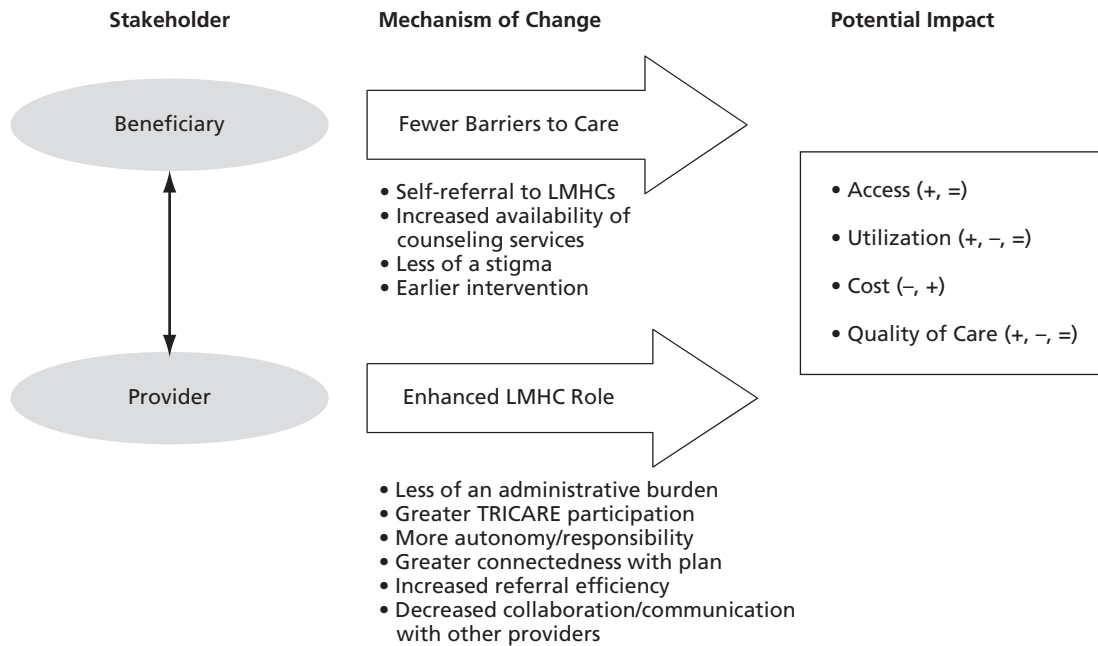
Stakeholder

Mechanism of Change

Potential Impact

Beneficiary

Fewer Barriers to Care

• Self-referral to LMHCs
• Increased availability of counseling services
• Less of a stigma
• Earlier intervention

• Access (+, =)

• Utilization (+, –, =)

• Cost (–, +)

• Quality of Care (+, –, =)

Provider

Enhanced LMHC Role

• Less of an administrative burden
• Greater TRICARE participation
• More autonomy/responsibility
• Greater connectedness with plan
• Increased referral efficiency
• Decreased collaboration/communication with other providers